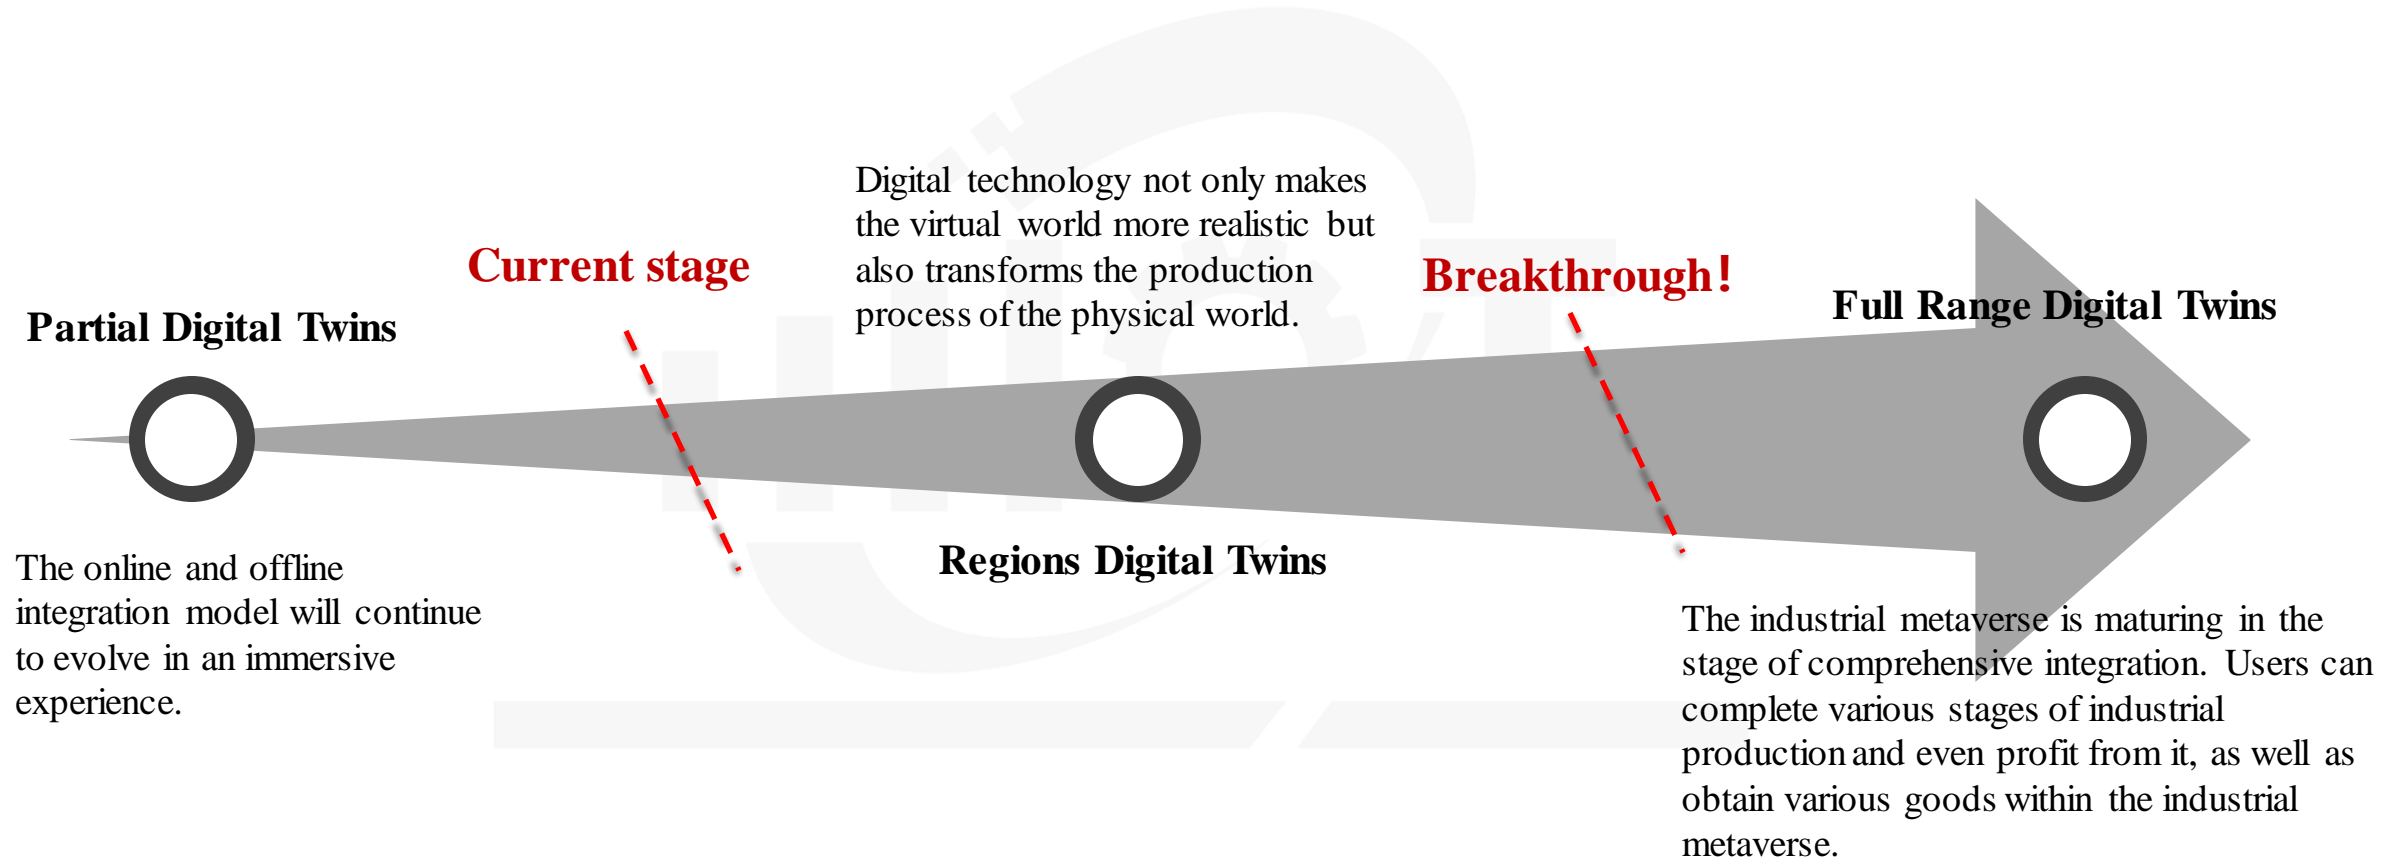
Partial Digital Twins

The online and offline integration model will continue to evolve in an immersive experience.

Current stage

Digital technology not only makes the virtual world more realistic but also transforms the production process of the physical world.

Regions Digital Twins

Breakthrough!

Full Range Digital Twins

The industrial metaverse is maturing in the stage of comprehensive integration. Users can complete various stages of industrial production and even profit from it, as well as obtain various goods within the industrial metaverse.